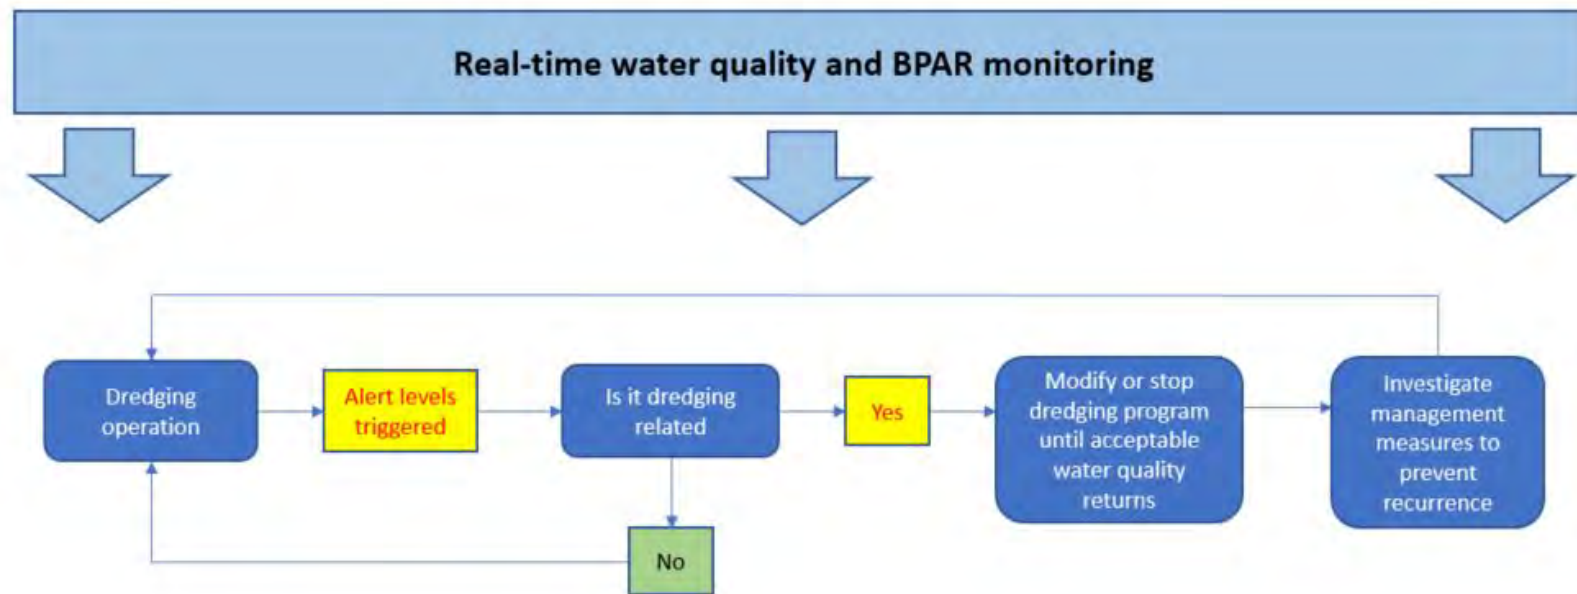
Real-time water quality and BPAR monitoring

Dredging operation

Alert levels triggered

Is it dredging related

Yes

Modify or stop dredging program until acceptable water quality returns

Investigate management measures to prevent recurrence

No